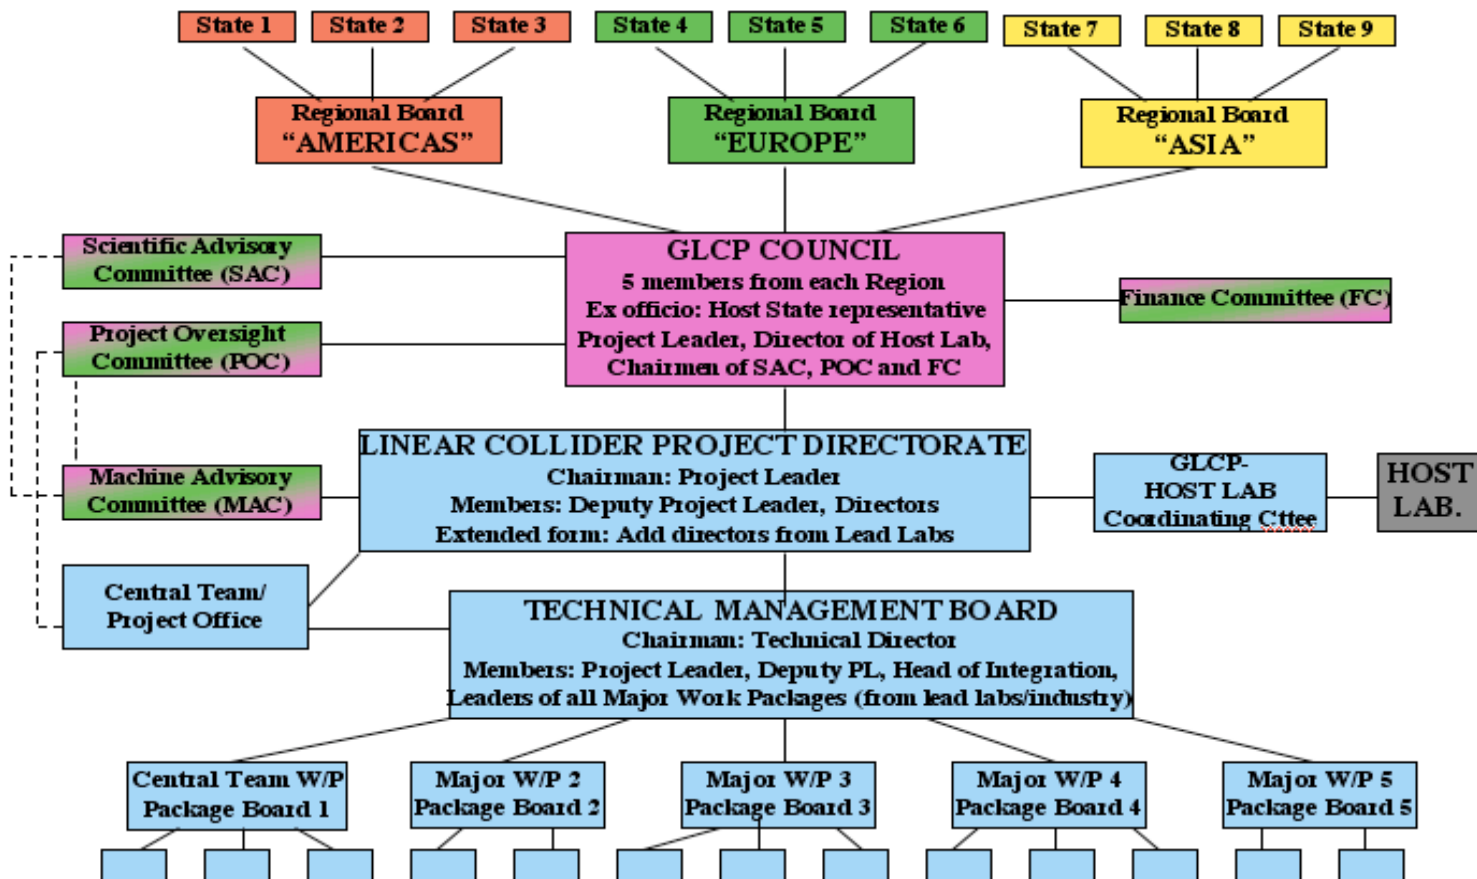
State 1
State 2
State 3
State 4
State 5
State 6
State 7
State 8
State 9

Regional Board
“AMERICAS”

Regional Board
“EUROPE”

Regional Board
“ASIA”

Scientific Advisory Committee (SAC)

GLCP COUNCIL
5 members from each Region
Ex officio: Host State representative
Project Leader, Director of Host Lab,
Chairmen of SAC, POC and FC

Finance Committee (FC)

Project Oversight Committee (POC)

LINEAR COLLIDER PROJECT DIRECTORATE
Chairman: Project Leader
Members: Deputy Project Leader, Directors
Extended form: Add directors from Lead Labs

Machine Advisory Committee (MAC)

GLCP-
HOST LAB
Coordinating Cttee

HOST LAB.

Central Team/ Project Office

TECHNICAL MANAGEMENT BOARD
Chairman: Technical Director
Members: Project Leader, Deputy PL, Head of Integration,
Leaders of all Major Work Packages (from lead labs/industry)

Central Team W/P Package Board 1
Major W/P 2 Package Board 2
Major W/P 3 Package Board 3
Major W/P 4 Package Board 4
Major W/P 5 Package Board 5